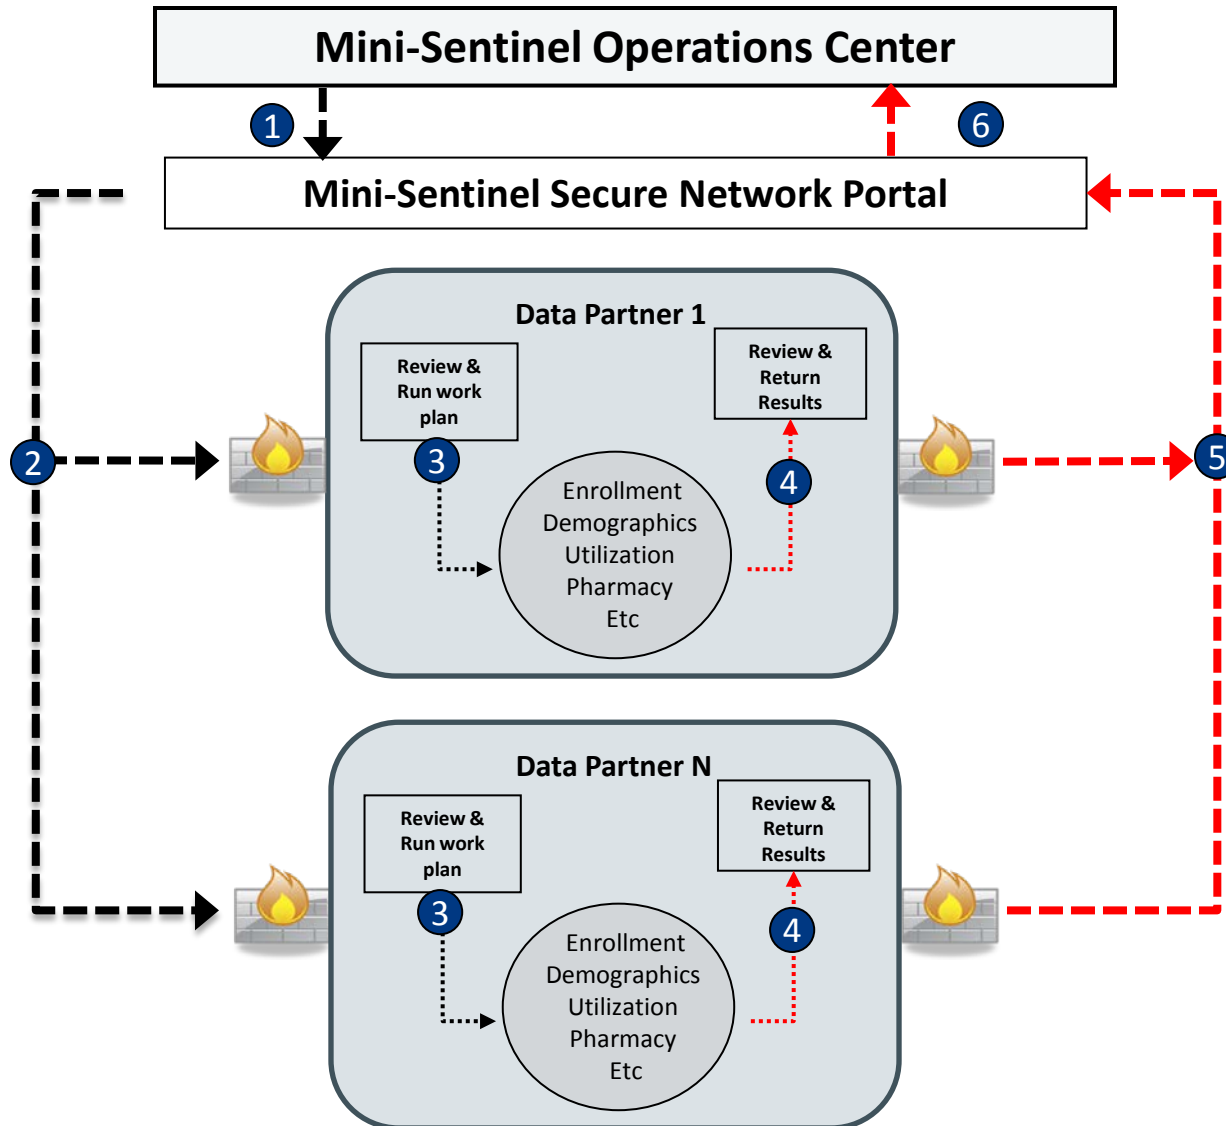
Mini-Sentinel Operations Center

1

6

Mini-Sentinel Secure Network Portal

2

5

Data Partner 1

Review & Run work plan

3

Review & Return Results

4

Enrollment
Demographics
Utilization
Pharmacy
Etc

Data Partner N

Review & Run work plan

3

Review & Return Results

4

Enrollment
Demographics
Utilization
Pharmacy
Etc